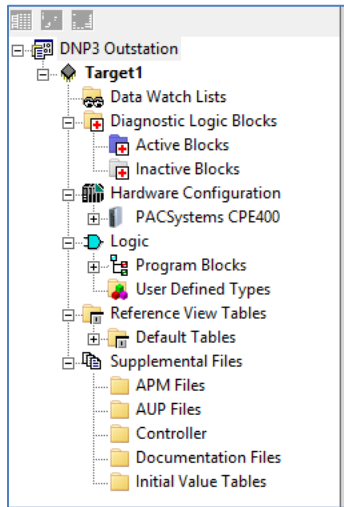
DNP3 Outstation
Target1
Data Watch Lists
Diagnostic Logic Blocks
Active Blocks
Inactive Blocks
Hardware Configuration
PACSystems CPE400
Logic
Program Blocks
User Defined Types
Reference View Tables
Default Tables
Supplemental Files
APM Files
AUP Files
Controller
Documentation Files
Initial Value Tables